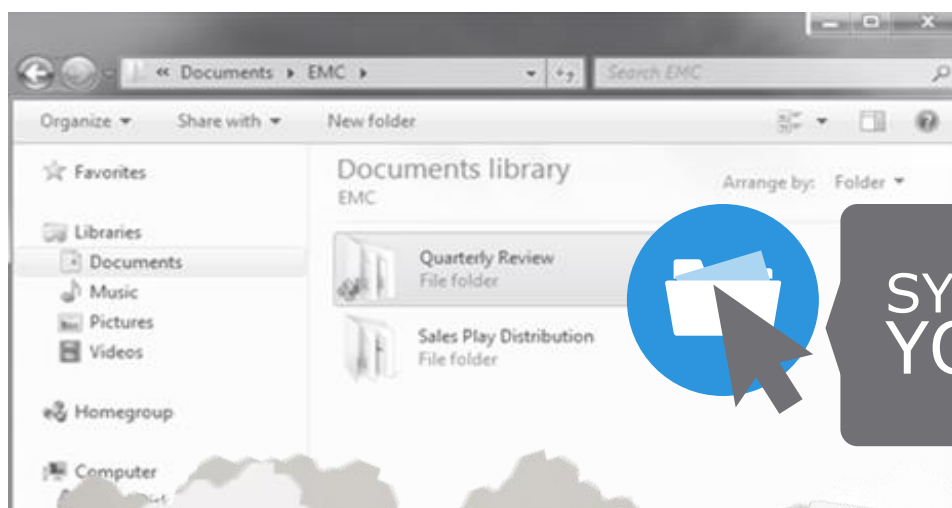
« Documents ▸ EMC ▸

Search EMC

Organize ▾ Share with ▾ New folder

Favorites

Libraries

Documents

Music

Pictures

Videos

Homegroup

Computer

Documents library

EMC

Arrange by: Folder ▾

Quarterly Review

File folder

Sales Play Distribution

File folder

SY

YC